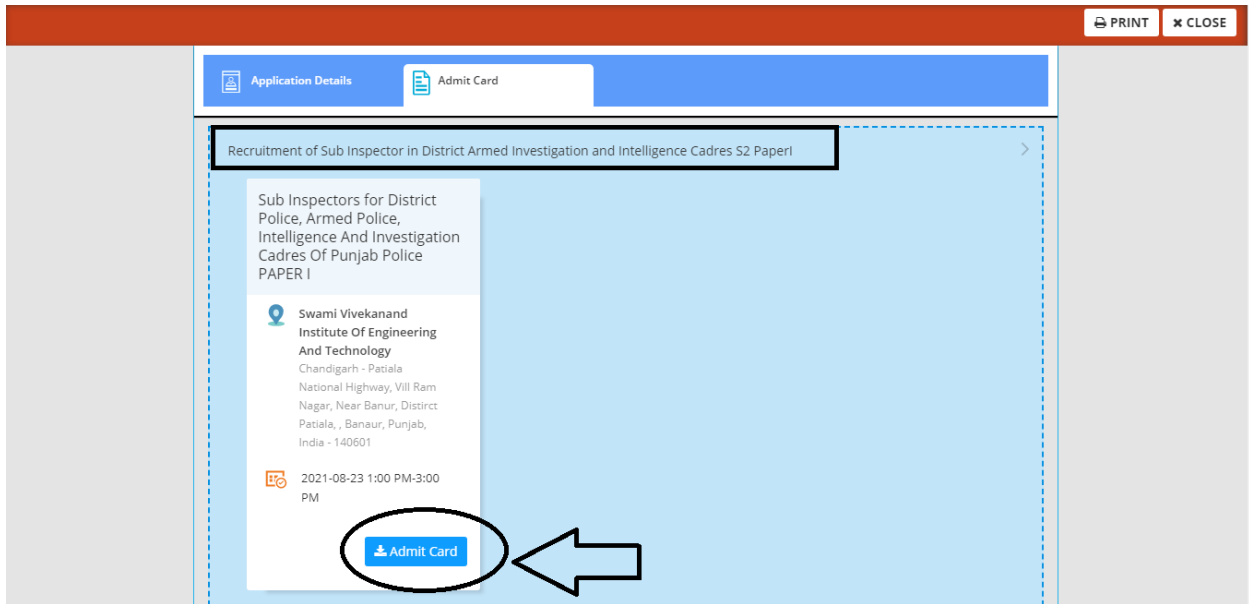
PRINT CLOSE

Application Details

Admit Card

Recruitment of Sub Inspector in District Armed Investigation and Intelligence Cadres S2 PaperI

Sub Inspectors for District Police, Armed Police, Intelligence And Investigation Cadres Of Punjab Police PAPER I

Swami Vivekanand Institute Of Engineering And Technology

Chandigarh - Patiala National Highway, Vill Ram Nagar, Near Banur, Distirct Patiala, , Banaur, Punjab, India - 140601

2021-08-23 1:00 PM-3:00 PM

Admit Card